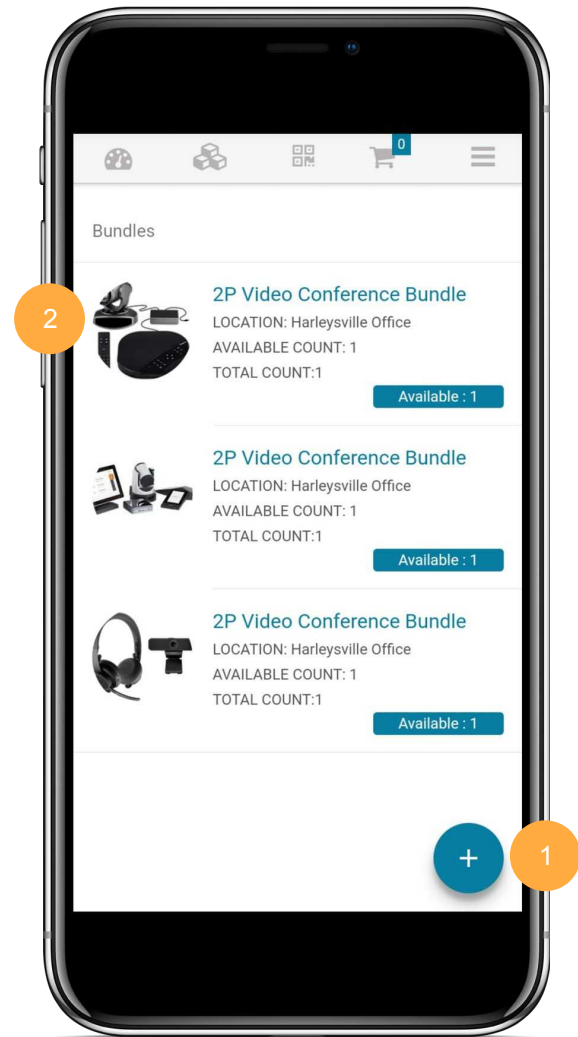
0

Bundles

2

2P Video Conference Bundle
LOCATION: Harleysville Office
AVAILABLE COUNT: 1
TOTAL COUNT:1
Available : 1

2P Video Conference Bundle
LOCATION: Harleysville Office
AVAILABLE COUNT: 1
TOTAL COUNT:1
Available : 1

2P Video Conference Bundle
LOCATION: Harleysville Office
AVAILABLE COUNT: 1
TOTAL COUNT:1
Available : 1

+

1